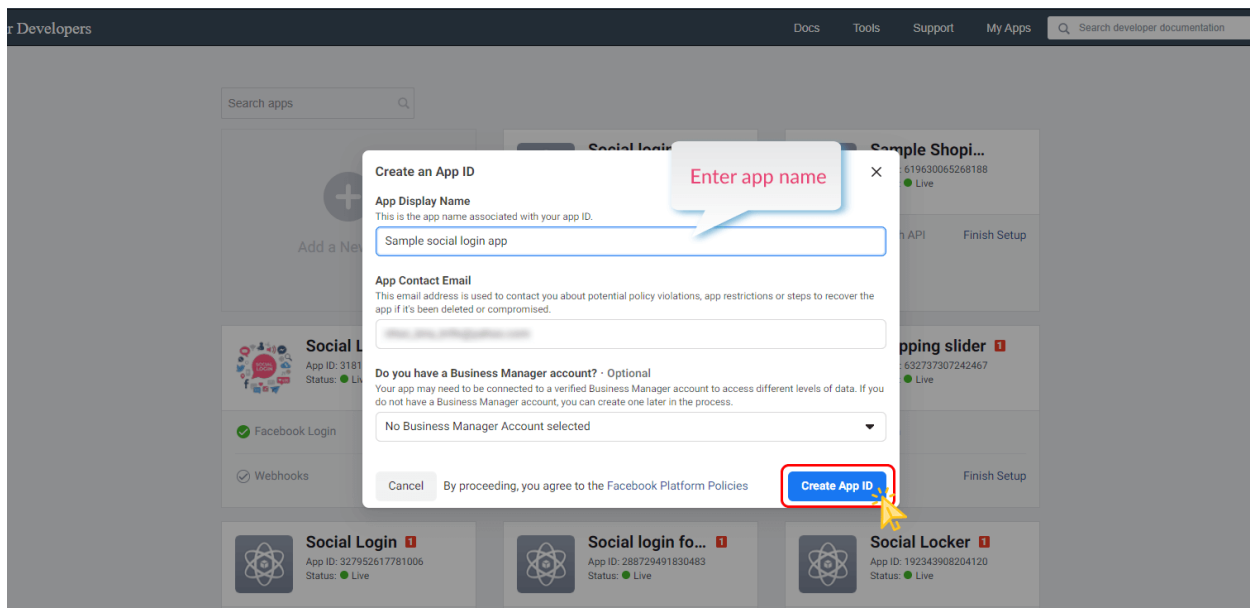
r Developers

Docs Tools Support My Apps Search developer documentation

Search apps

Add a Ne

Social logi

Sample Shopi...
ID: 619630065268188
Status: Live

n API Finish Setup

Social L
App ID: 3181
Status: Live

Facebook Login

Webhooks

pping slider 1
632737307242467
Live

Finish Setup

Create an App ID

Enter app name

App Display Name
This is the app name associated with your app ID.

Sample social login app

App Contact Email
This email address is used to contact you about potential policy violations, app restrictions or steps to recover the app if it's been deleted or compromised.

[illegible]

Do you have a Business Manager account? · Optional
Your app may need to be connected to a verified Business Manager account to access different levels of data. If you do not have a Business Manager account, you can create one later in the process.

No Business Manager Account selected

Cancel By proceeding, you agree to the Facebook Platform Policies Create App ID

Social Login 1
App ID: 327952617781006
Status: Live

Social login fo... 1
App ID: 288729491830483
Status: Live

Social Locker 1
App ID: 192343908204120
Status: Live